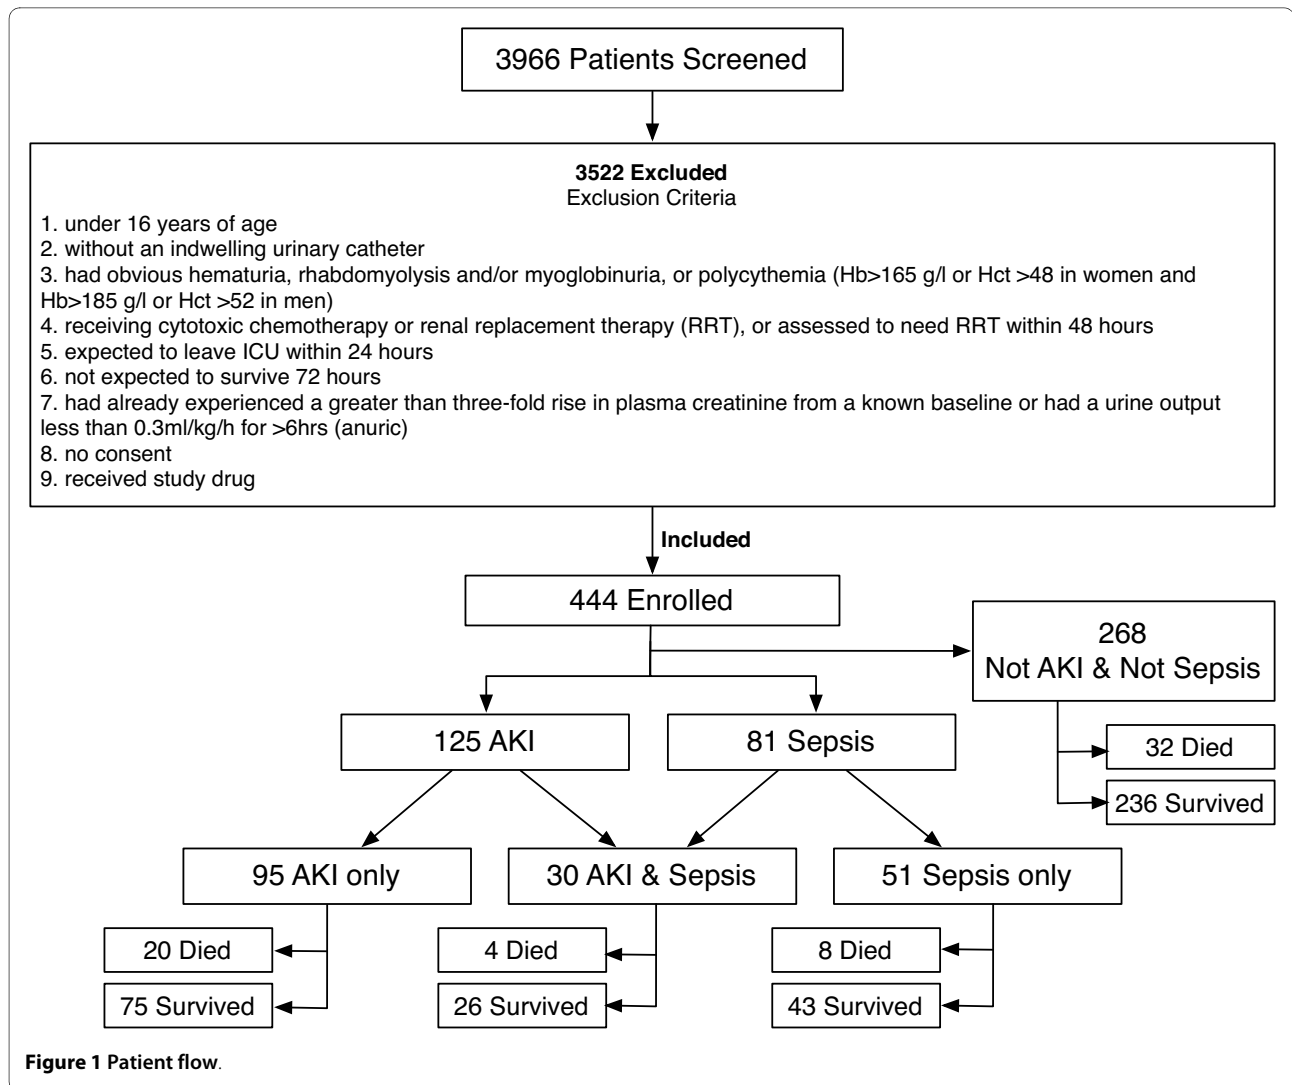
3966 Patients Screened

3522 Excluded
Exclusion Criteria
1. under 16 years of age
2. without an indwelling urinary catheter
3. had obvious hematuria, rhabdomyolysis and/or myoglobinuria, or polycythemia (Hb>165 g/l or Hct >48 in women and Hb>185 g/l or Hct >52 in men)
4. receiving cytotoxic chemotherapy or renal replacement therapy (RRT), or assessed to need RRT within 48 hours
5. expected to leave ICU within 24 hours
6. not expected to survive 72 hours
7. had already experienced a greater than three-fold rise in plasma creatinine from a known baseline or had a urine output less than 0.3ml/kg/h for >6hrs (anuric)
8. no consent
9. received study drug

Included

444 Enrolled

268
Not AKI & Not Sepsis

32 Died

236 Survived

125 AKI

81 Sepsis

95 AKI only

30 AKI & Sepsis

51 Sepsis only

20 Died

75 Survived

4 Died

26 Survived

8 Died

43 Survived

Figure 1 Patient flow.